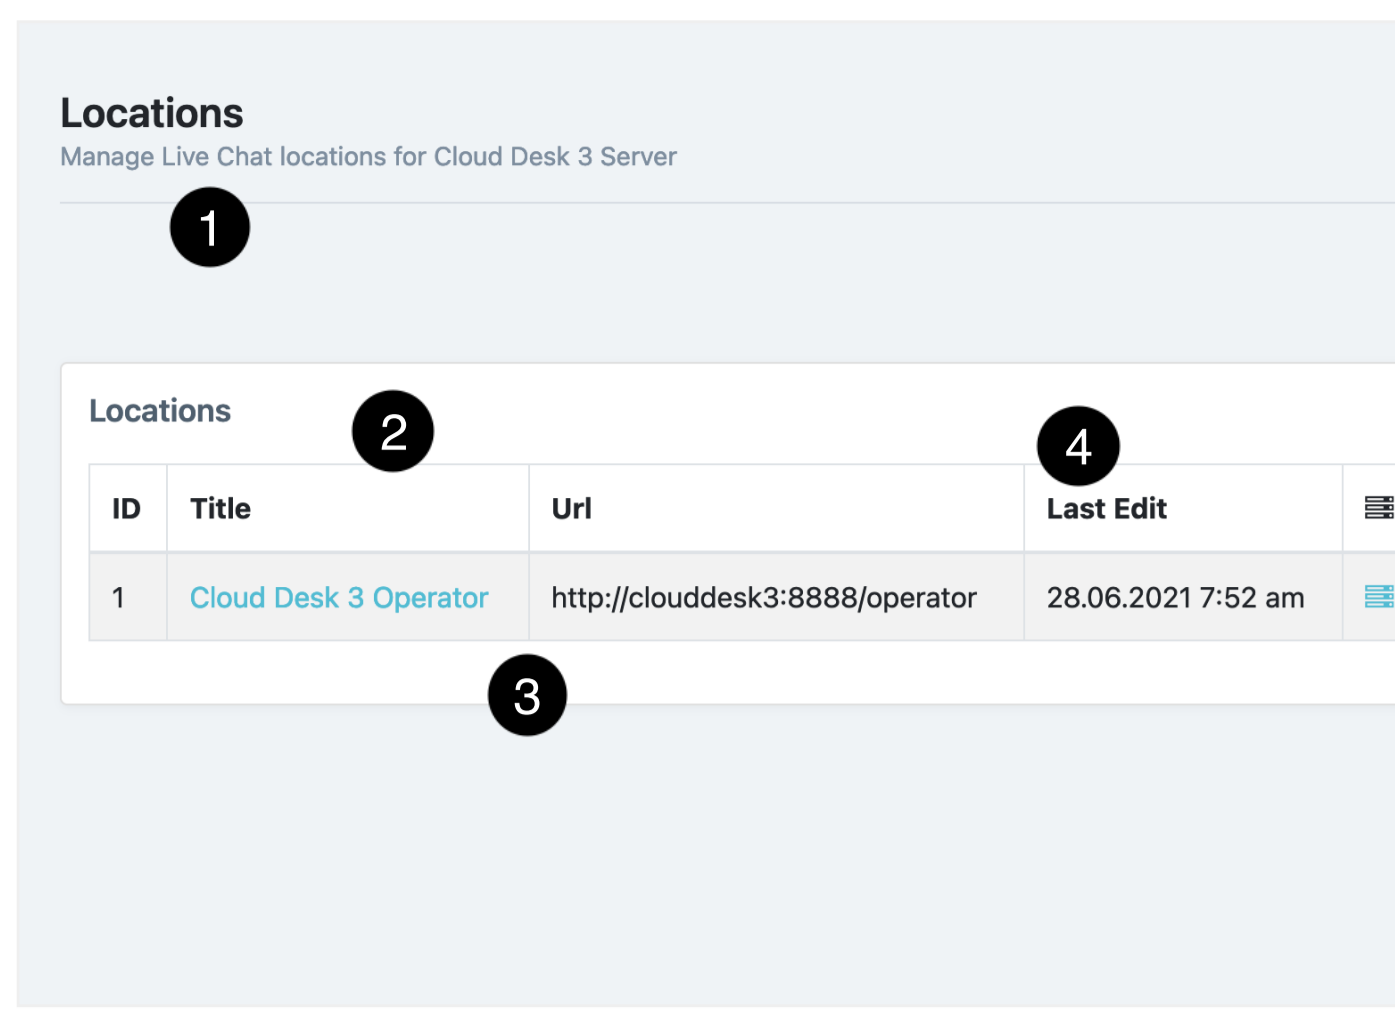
Locations
Manage Live Chat locations for Cloud Desk 3 Server

1

Locations

2

4

| ID | Title | Url | Last Edit |
|---|---|---|---|
| 1 | Cloud Desk 3 Operator | http://clouddesk3:8888/operator | 28.06.2021 7:52 am |

3